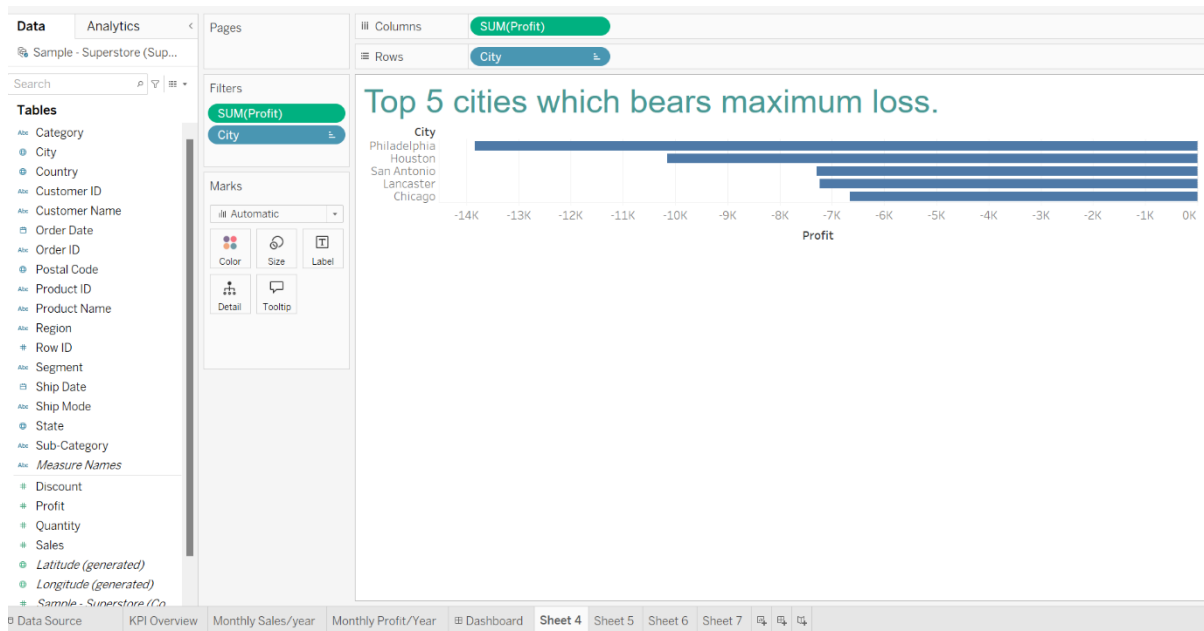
Data Analytics <
Sample - Superstore (Sup...
Search
Tables
Abc Category
City
Country
Abc Customer ID
Abc Customer Name
Order Date
Abc Order ID
Postal Code
Abc Product ID
Abc Product Name
Abc Region
# Row ID
Abc Segment
Ship Date
Abc Ship Mode
State
Abc Sub-Category
Abc Measure Names
# Discount
# Profit
# Quantity
# Sales
Latitude (generated)
Longitude (generated)
Sample - Superstore (Co...

Pages

Filters
SUM(Profit)
City

Marks
Automatic
Color Size Label
Detail Tooltip

Columns SUM(Profit)
Rows City

Top 5 cities which bears maximum loss.

City
Philadelphia
Houston
San Antonio
Lancaster
Chicago

-14K -13K -12K -11K -10K -9K -8K -7K -6K -5K -4K -3K -2K -1K 0K
Profit

Data Source | KPI Overview | Monthly Sales/year | Monthly Profit/Year | Dashboard | Sheet 4 | Sheet 5 | Sheet 6 | Sheet 7